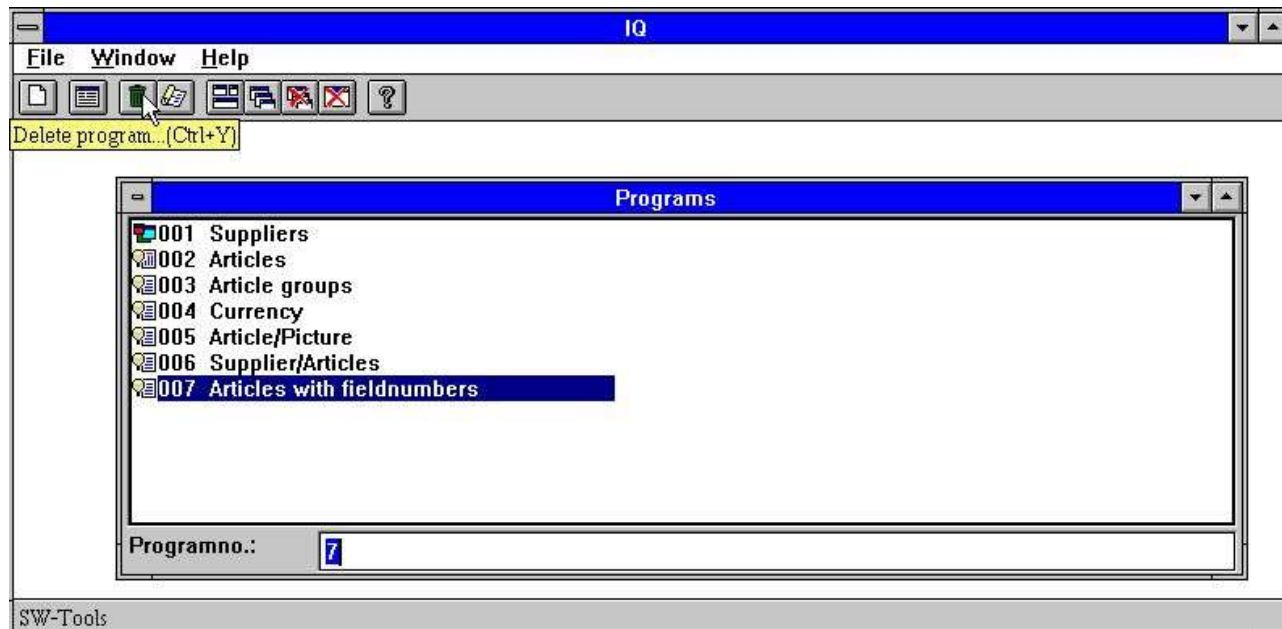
IQ

File Window Help

Delete program...(Ctrl+Y)

Programs

001 Suppliers
002 Articles
003 Article groups
004 Currency
005 Article/Picture
006 Supplier/Articles
007 Articles with fieldnumbers

Programno.: 7

SW-Tools